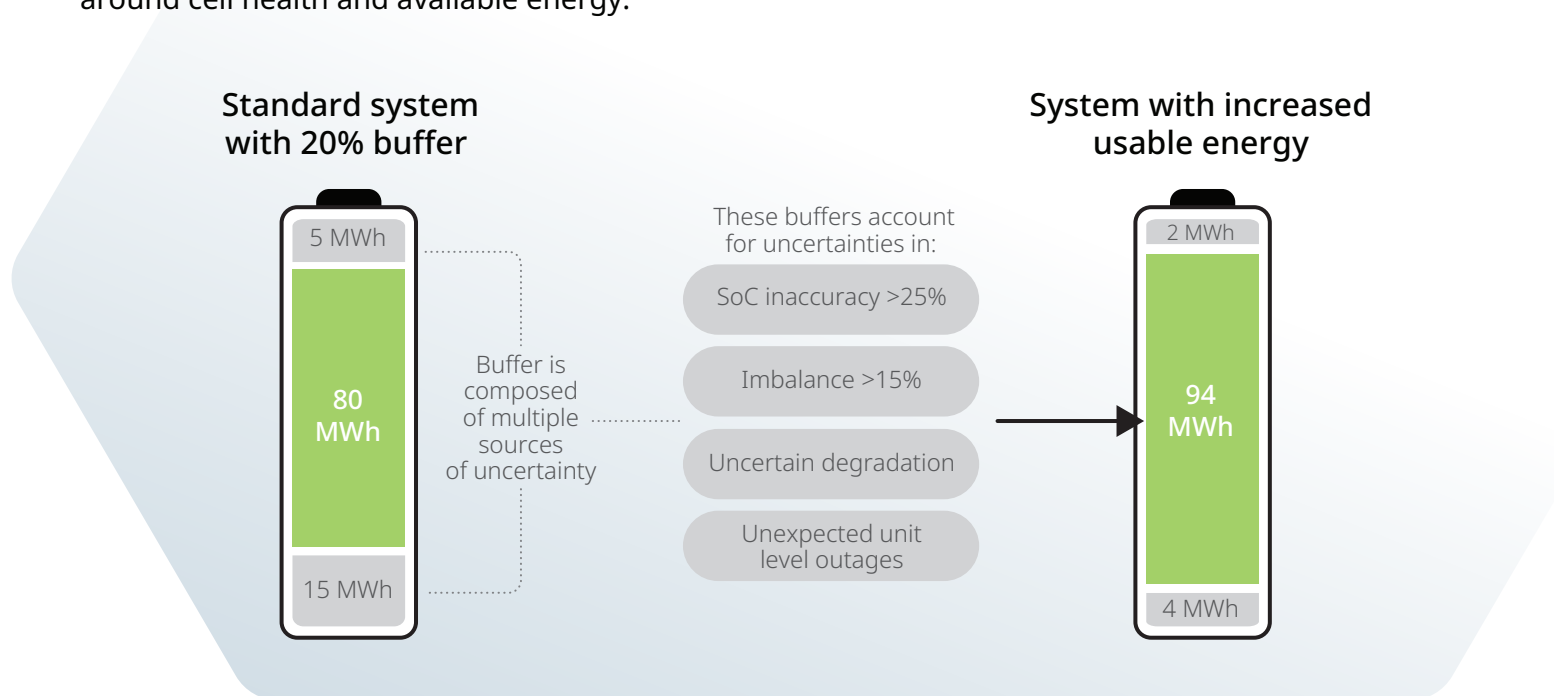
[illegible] cell health and available energy.

Standard system with 20% buffer

5 MWh

80 MWh

15 MWh

Buffer is composed of multiple sources of uncertainty

These buffers account for uncertainties in:

SoC inaccuracy >25%

Imbalance >15%

Uncertain degradation

Unexpected unit level outages

System with increased usable energy

2 MWh

94 MWh

4 MWh